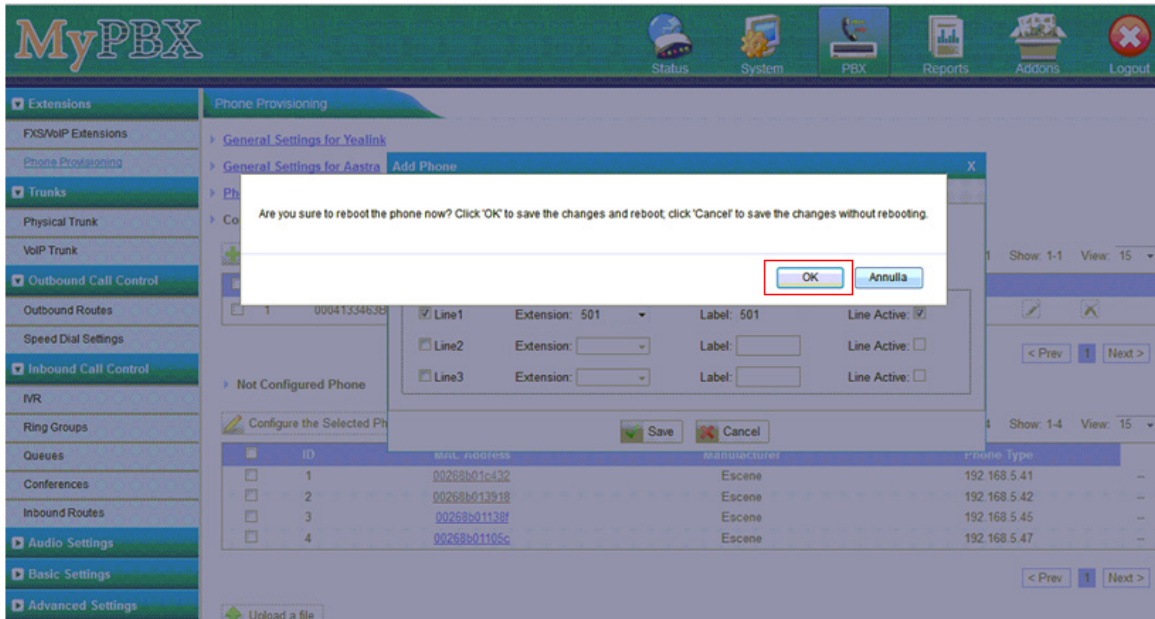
MyPBX

Status System PBX Reports Addons Logout

Extensions
FXS/VoIP Extensions
Phone Provisioning
Trunks
Physical Trunk
VoIP Trunk
Outbound Call Control
Outbound Routes
Speed Dial Settings
Inbound Call Control
IVR
Ring Groups
Queues
Conferences
Inbound Routes
Audio Settings
Basic Settings
Advanced Settings

Phone Provisioning

General Settings for Yealink
General Settings for Aastra
Ph
Co

Add Phone X

Are you sure to reboot the phone now? Click 'OK' to save the changes and reboot; click 'Cancel' to save the changes without rebooting.

OK Annulla

1 Show: 1-1 View: 15

1 0004133463B

Line1 Extension: 501 Label: 501 Line Active:
Line2 Extension: Label: Line Active:
Line3 Extension: Label: Line Active:

Save Cancel

< Prev 1 Next >

Not Configured Phone

Configure the Selected Ph

4 Show: 1-4 View: 15

| | ID | MAC Address | Manufacturer | Phone Type | |
|---|---|---|---|---|---|
| | 1 | 00268b01c432 | Escene | 192.168.5.41 | -- |
| | 2 | 00268b013918 | Escene | 192.168.5.42 | -- |
| | 3 | 00268b01138f | Escene | 192.168.5.45 | -- |
| | 4 | 00268b01105c | Escene | 192.168.5.47 | -- |

< Prev 1 Next >

Upload a file